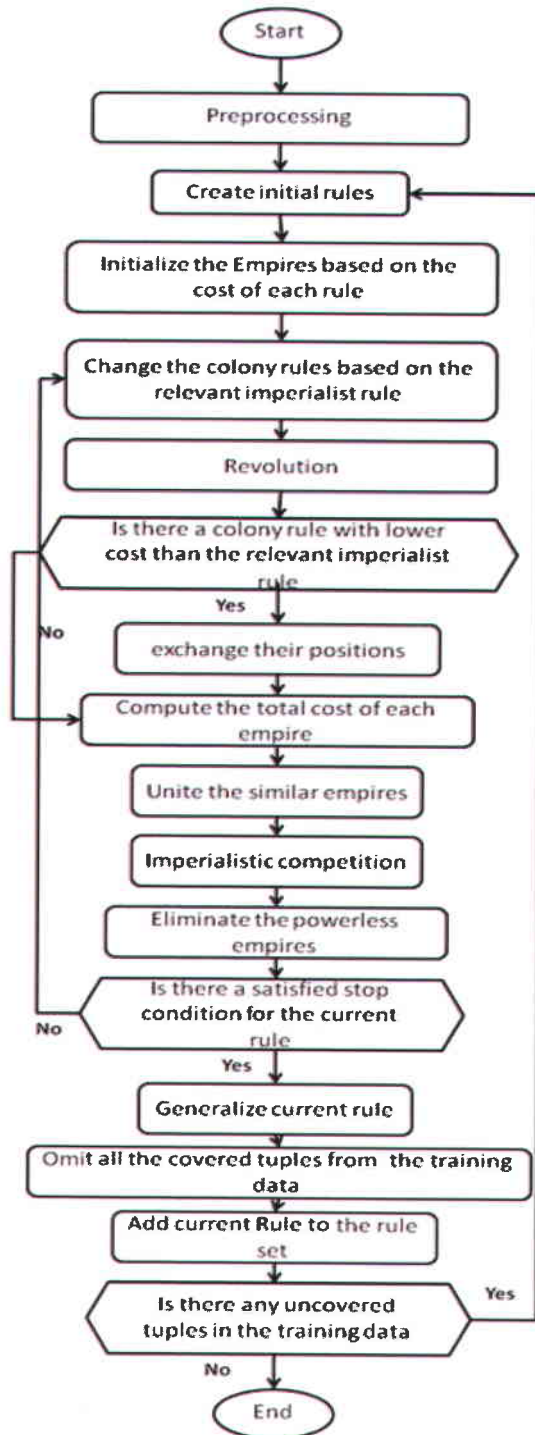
Start

Preprocessing

Create initial rules

Initialize the Empires based on the cost of each rule

Change the colony rules based on the relevant imperialist rule

Revolution

Is there a colony rule with lower cost than the relevant imperialist rule

Yes

No

exchange their positions

Compute the total cost of each empire

Unite the similar empires

Imperialistic competition

Eliminate the powerless empires

Is there a satisfied stop condition for the current rule

No

Yes

Generalize current rule

Omit all the covered tuples from the training data

Add current Rule to the rule set

Is there any uncovered tuples in the training data

Yes

No

End